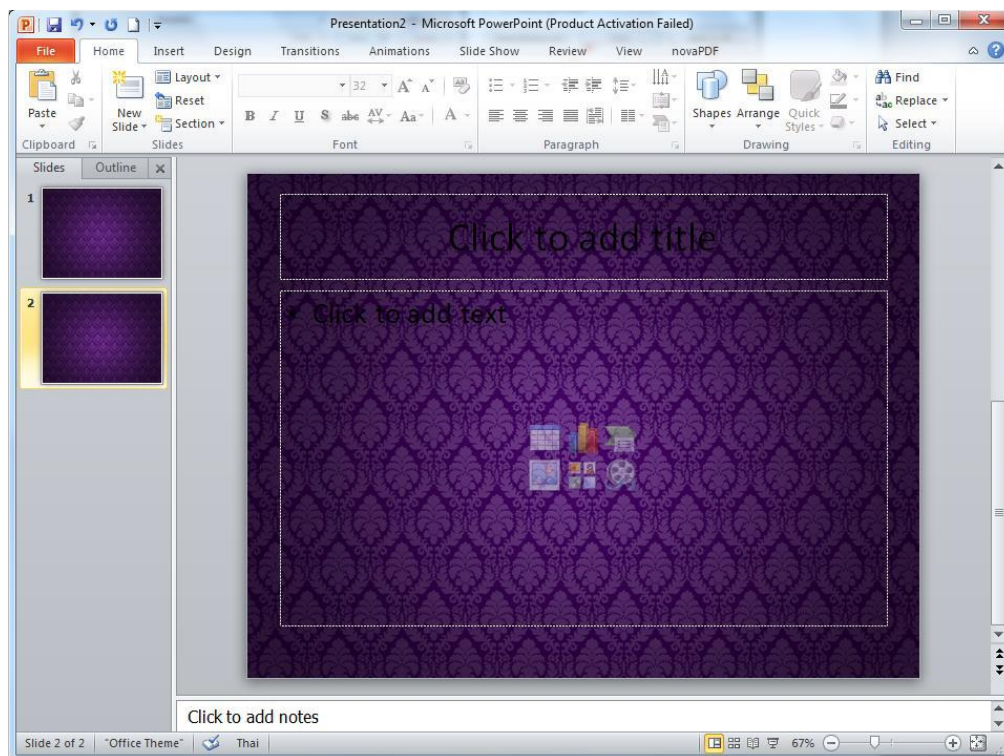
Presentation2 - Microsoft PowerPoint (Product Activation Failed)

File Home Insert Design Transitions Animations Slide Show Review View novaPDF

Paste
Clipboard
New Slide
Layout
Reset
Section
Slides
32
B I U S abc AV Aa A
Font
Paragraph
Shapes Arrange Quick Styles
Drawing
Find
Replace
Select
Editing

Slides Outline

1

2

Click to add title

• Click to add text

Click to add notes

Slide 2 of 2 "Office Theme" Thai 67%